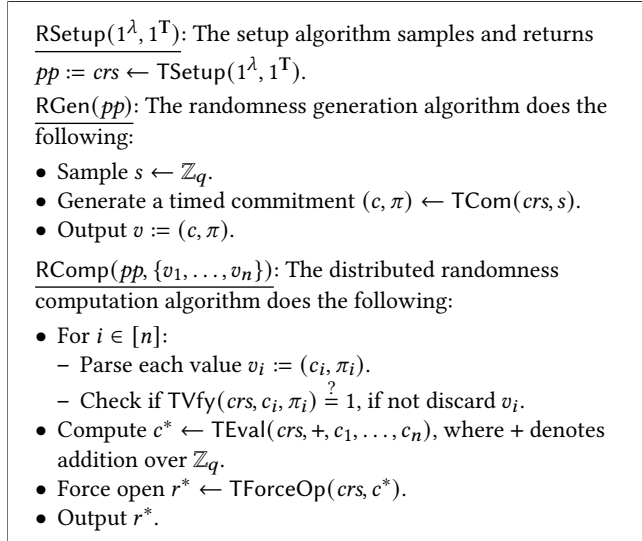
$\mathsf{RSetup}(1^\lambda, 1^\mathbf{T})$: The setup algorithm samples and returns $pp := crs \leftarrow \mathsf{TSetup}(1^\lambda, 1^\mathbf{T})$.

$\mathsf{RGen}(pp)$: The randomness generation algorithm does the following:

- Sample $s \leftarrow \mathbb{Z}_q$.
- Generate a timed commitment $(c, \pi) \leftarrow \mathsf{TCom}(crs, s)$.
- Output $v := (c, \pi)$.

$\mathsf{RComp}(pp, \{v_1, \ldots, v_n\})$: The distributed randomness computation algorithm does the following:

- For $i \in [n]$:
  - Parse each value $v_i := (c_i, \pi_i)$.
  - Check if $\mathsf{TVfy}(crs, c_i, \pi_i) \stackrel{?}{=} 1$, if not discard $v_i$.
- Compute $c^* \leftarrow \mathsf{TEval}(crs, +, c_1, \ldots, c_n)$, where + denotes addition over $\mathbb{Z}_q$.
- Force open $r^* \leftarrow \mathsf{TForceOp}(crs, c^*)$.
- Output $r^*$.